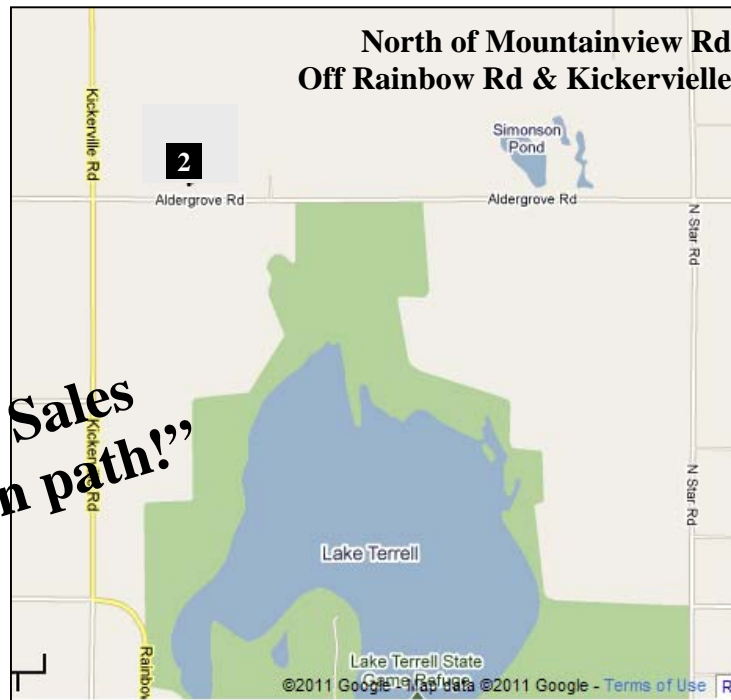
North of Mountainview Rd
Off Rainbow Rd & Kickervielle

Simonson Pond

Kickerville Rd

2

Aldergrove Rd

Aldergrove Rd

N Star Rd

Sales
n path!"

Kickerville Rd

N Star Rd

Lake Terrell

Rainbow

Lake Terrell State Game Refuge

©2011 Google - Map data ©2011 Google - Terms of Use